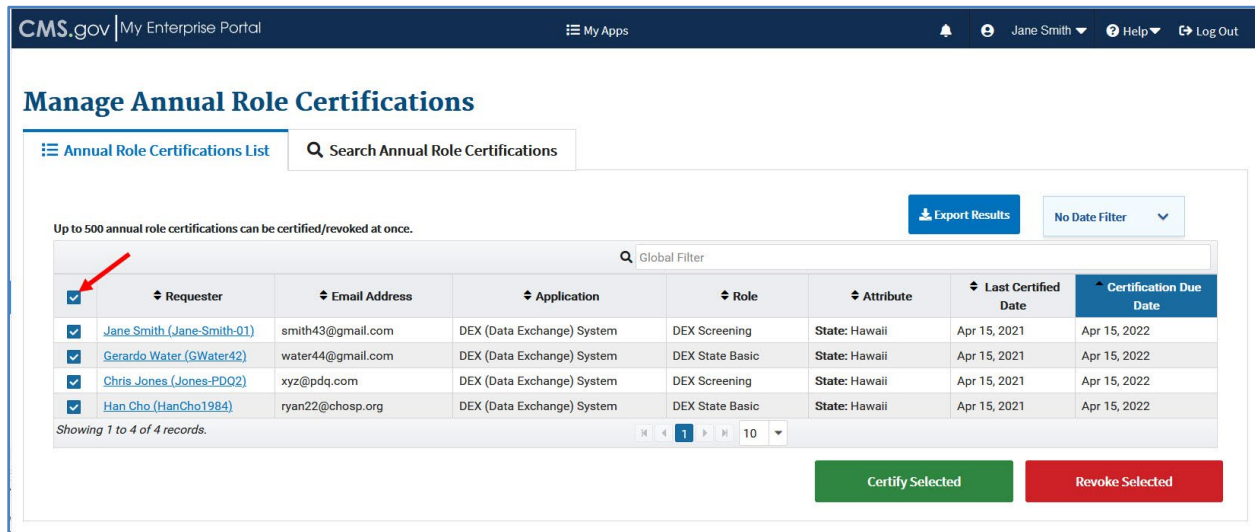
CMS.gov | My Enterprise Portal

My Apps

Jane Smith

Help

Log Out

Manage Annual Role Certifications

Annual Role Certifications List

Search Annual Role Certifications

Export Results

No Date Filter

Up to 500 annual role certifications can be certified/revoked at once.

Global Filter

| | Requester | Email Address | Application | Role | Attribute | Last Certified Date | Certification Due Date |
|---|---|---|---|---|---|---|---|
| | Jane Smith (Jane-Smith-01) | smith43@gmail.com | DEX (Data Exchange) System | DEX Screening | State: Hawaii | Apr 15, 2021 | Apr 15, 2022 |
| | Gerardo Water (GWater42) | water44@gmail.com | DEX (Data Exchange) System | DEX State Basic | State: Hawaii | Apr 15, 2021 | Apr 15, 2022 |
| | Chris Jones (Jones-PDQ2) | xyz@pdq.com | DEX (Data Exchange) System | DEX Screening | State: Hawaii | Apr 15, 2021 | Apr 15, 2022 |
| | Han Cho (HanCho1984) | ryan22@chosp.org | DEX (Data Exchange) System | DEX State Basic | State: Hawaii | Apr 15, 2021 | Apr 15, 2022 |

Showing 1 to 4 of 4 records.

1 10

Certify Selected

Revoke Selected